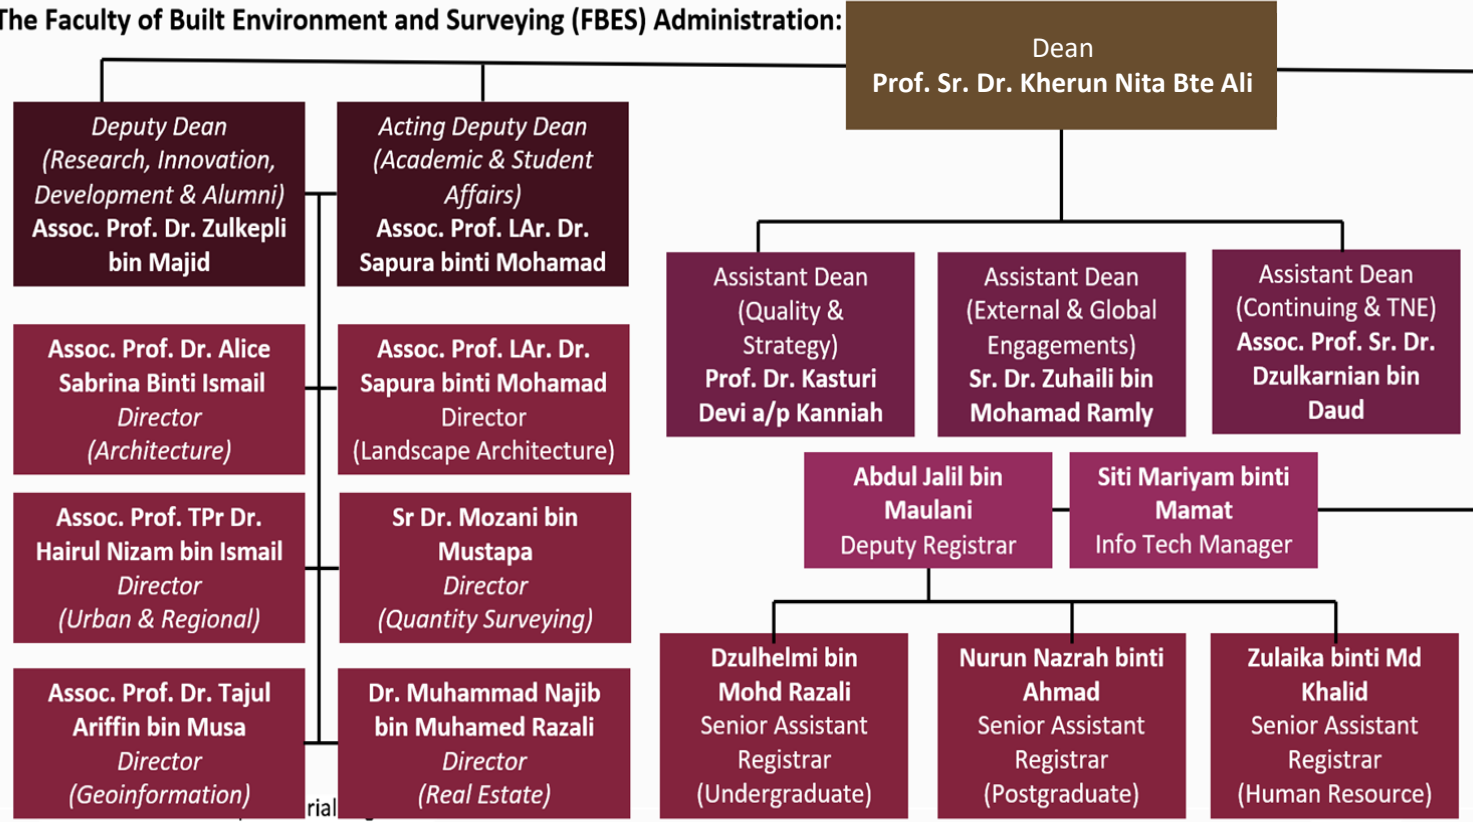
The Faculty of Built Environment and Surveying (FBES) Administration:

Dean
Prof. Sr. Dr. Kherun Nita Bte Ali

Deputy Dean (Research, Innovation, Development & Alumni)
Assoc. Prof. Dr. Zulkepli bin Majid

Acting Deputy Dean (Academic & Student Affairs)
Assoc. Prof. LAr. Dr. Sapura binti Mohamad

Assoc. Prof. Dr. Alice Sabrina Binti Ismail
Director
(Architecture)

Assoc. Prof. LAr. Dr. Sapura binti Mohamad
Director
(Landscape Architecture)

Assoc. Prof. TPr Dr. Hairul Nizam bin Ismail
Director
(Urban & Regional)

Sr Dr. Mozani bin Mustapa
Director
(Quantity Surveying)

Assoc. Prof. Dr. Tajul Ariffin bin Musa
Director
(Geoinformation)

Dr. Muhammad Najib bin Muhamed Razali
Director
(Real Estate)

rial

Assistant Dean (Quality & Strategy)
Prof. Dr. Kasturi Devi a/p Kanniah

Assistant Dean (External & Global Engagements)
Sr. Dr. Zuhaili bin Mohamad Ramly

Assistant Dean (Continuing & TNE)
Assoc. Prof. Sr. Dr. Dzulkarnian bin Daud

Abdul Jalil bin Maulani
Deputy Registrar

Siti Mariyam binti Mamat
Info Tech Manager

Dzulhelmi bin Mohd Razali
Senior Assistant Registrar
(Undergraduate)

Nurun Nazrah binti Ahmad
Senior Assistant Registrar
(Postgraduate)

Zulaika binti Md Khalid
Senior Assistant Registrar
(Human Resource)